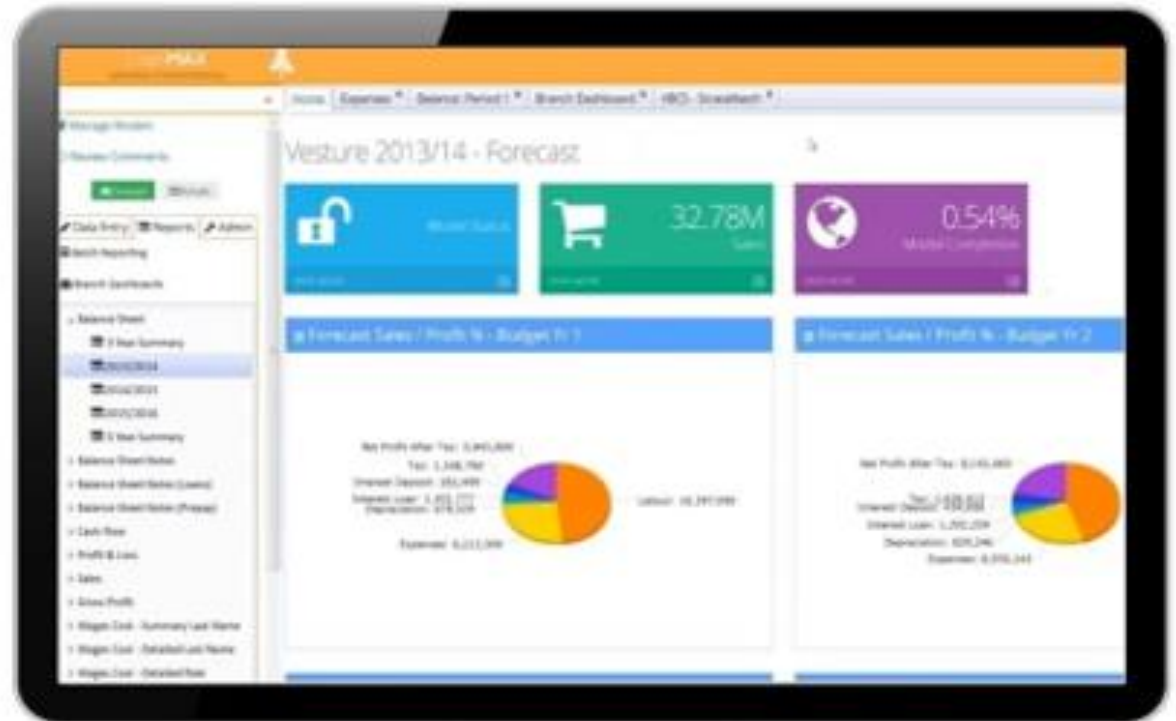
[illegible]MAX

Home Expenses Balance Period 1 Branch Dashboard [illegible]

Manage Models

Review Comments

Data Entry Reports Admin

Batch Reporting

Branch Dashboards

Balance Sheet

3 Year Summary

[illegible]

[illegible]

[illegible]

5 Year Summary

Balance Sheet Notes

Balance Sheet Notes (Loans)

Balance Sheet Notes (Prepay)

Cash Flow

Profit & Loss

Sales

Gross Profit

Wages Cost - Summary Last Name

Wages Cost - Detailed Last Name

Wages Cost - Detailed Role

Vesture 2013/14 - Forecast

Model Status

32.78M

Sales

0.54%

Model Completion

Forecast Sales / Profit % - Budget Yr 1

Forecast Sales / Profit % - Budget Yr 2

Net Profit After Tax: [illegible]

Tax: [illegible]

Interest Deposit: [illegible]

Interest Loan: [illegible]

Depreciation: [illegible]

Expenses: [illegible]

Labour: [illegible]

Net Profit After Tax: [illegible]

Tax: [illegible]

Interest Deposit: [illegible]

Interest Loan: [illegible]

Depreciation: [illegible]

Expenses: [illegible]